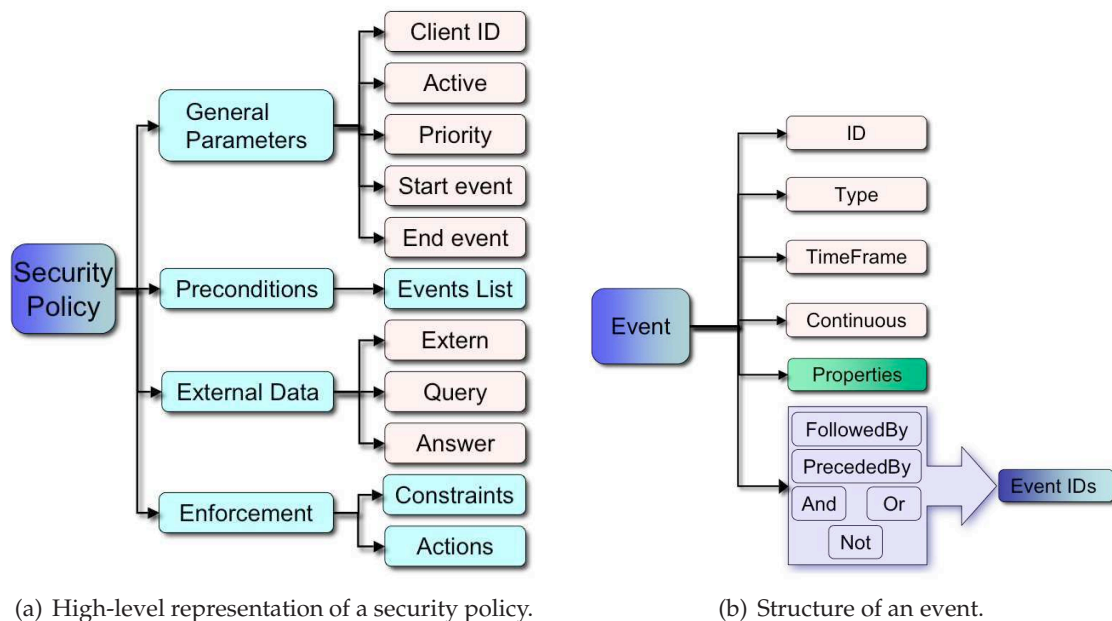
Security Policy

General Parameters

Client ID

Active

Priority

Start event

End event

Preconditions

Events List

External Data

Extern

Query

Answer

Enforcement

Constraints

Actions

(a) High-level representation of a security policy.

Event

ID

Type

TimeFrame

Continuous

Properties

FollowedBy

PrecededBy

And

Or

Not

Event IDs

(b) Structure of an event.